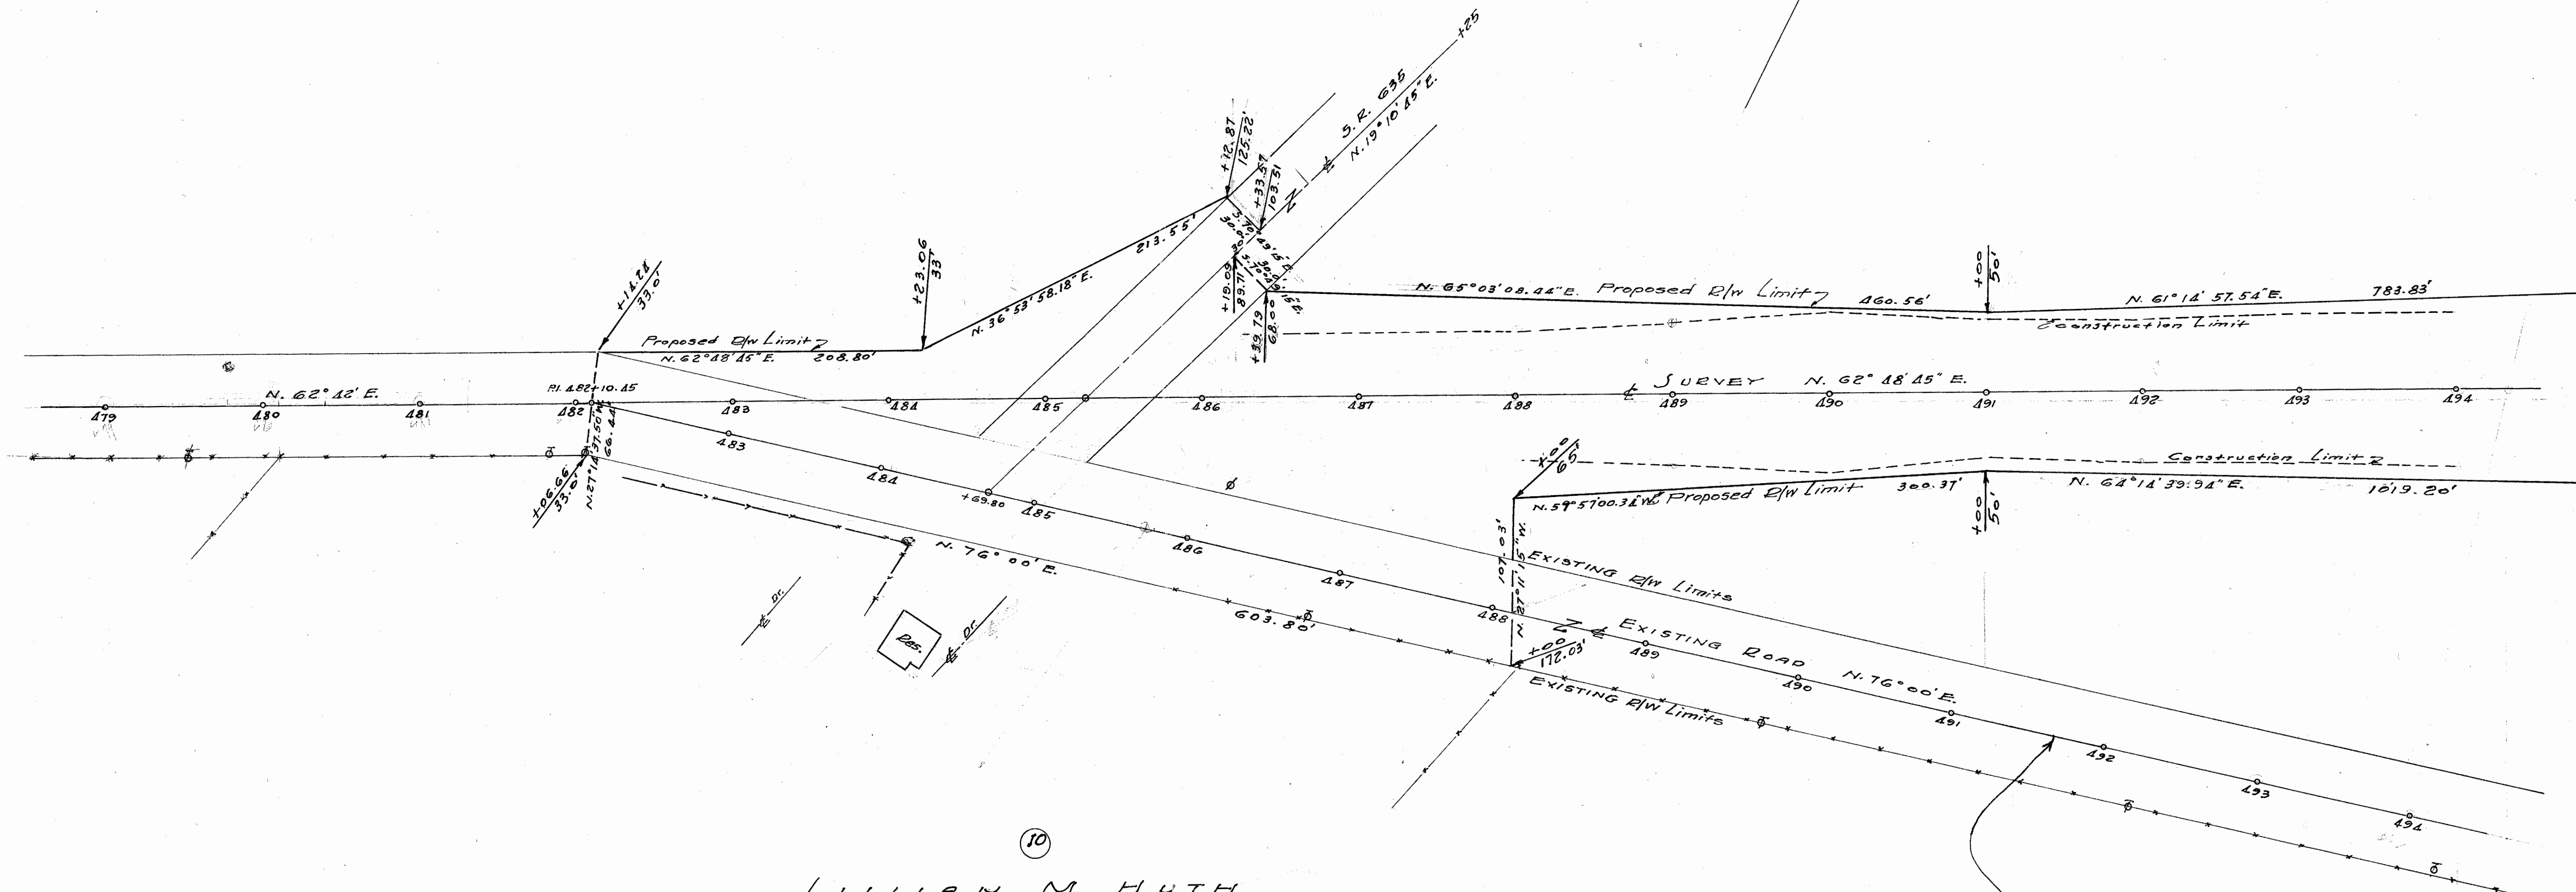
+25
S.R. 635
N. 19°10'45" E.
+12.87
125.22
+33.57
103.51
3.70
30.0
49.5
+19.03
89.71
30.0
+39.79
68.0
+14.28
33.0'
+23.06
33'
N. 36°53'58.18" E.
213.55'
Proposed R/W Limit
N. 62°48'45" E.
208.80'
N. 65°03'08.44" E. Proposed R/W Limit
460.56'
+00
50'
N. 61°14'57.54" E.
783.83'
Construction Limit
N. 62° 48' E.
P.I. 482+10.45
Survey N. 62° 48' 45" E.
479
480
481
482
483
484
485
486
487
488
489
490
491
492
493
494
+06.66
33.0'
N. 27°14'
37.50'
66.44
483
484
+69.80
485
486
487
488
N. 76° 00' E.
603.80'
Dr.
Res.
Dr.
+00
65
N. 59°57'00.31" W. Proposed R/W Limit
300.37'
Construction Limit
+00
50'
N. 64°14'39.94" E.
1019.20'
107.03'
N. 27°11'15" W.
Existing R/W Limits
N.
+00
172.03'
Existing Road N. 76°00' E.
489
490
491
Existing R/W Limits
492
493
494
10
Lillian M. Huth